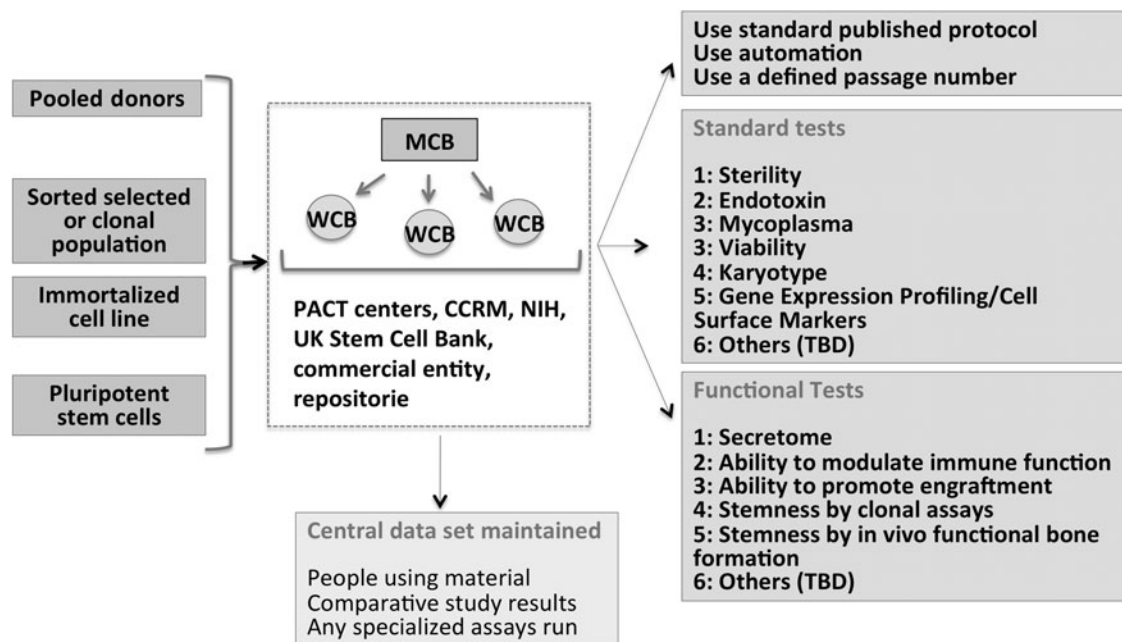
Pooled donors

Sorted selected or clonal population

Immortalized cell line

Pluripotent stem cells

MCB

WCB

WCB

WCB

PACT centers, CCRM, NIH, UK Stem Cell Bank, commercial entity, repositorie

Central data set maintained

People using material
Comparative study results
Any specialized assays run

Use standard published protocol
Use automation
Use a defined passage number

Standard tests

1: Sterility
2: Endotoxin
3: Mycoplasma
3: Viability
4: Karyotype
5: Gene Expression Profiling/Cell Surface Markers
6: Others (TBD)

Functional Tests

1: Secretome
2: Ability to modulate immune function
3: Ability to promote engraftment
4: Stemness by clonal assays
5: Stemness by in vivo functional bone formation
6: Others (TBD)